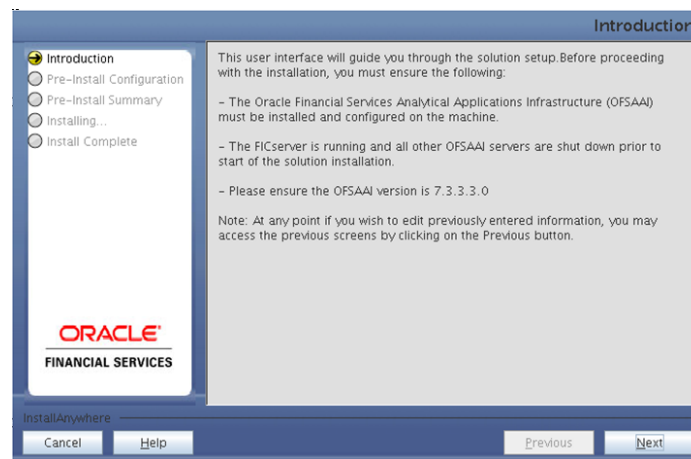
Introductio

Introduction
Pre-Install Configuration
Pre-Install Summary
Installing...
Install Complete

This user interface will guide you through the solution setup.Before proceeding with the installation, you must ensure the following:

- The Oracle Financial Services Analytical Applications Infrastructure (OFSAAI) must be installed and configured on the machine.

- The FICserver is running and all other OFSAAI servers are shut down prior to start of the solution installation.

- Please ensure the OFSAAI version is 7.3.3.3.0

Note: At any point if you wish to edit previously entered information, you may access the previous screens by clicking on the Previous button.

ORACLE
FINANCIAL SERVICES

InstallAnywhere

Cancel

Help

Previous

Next